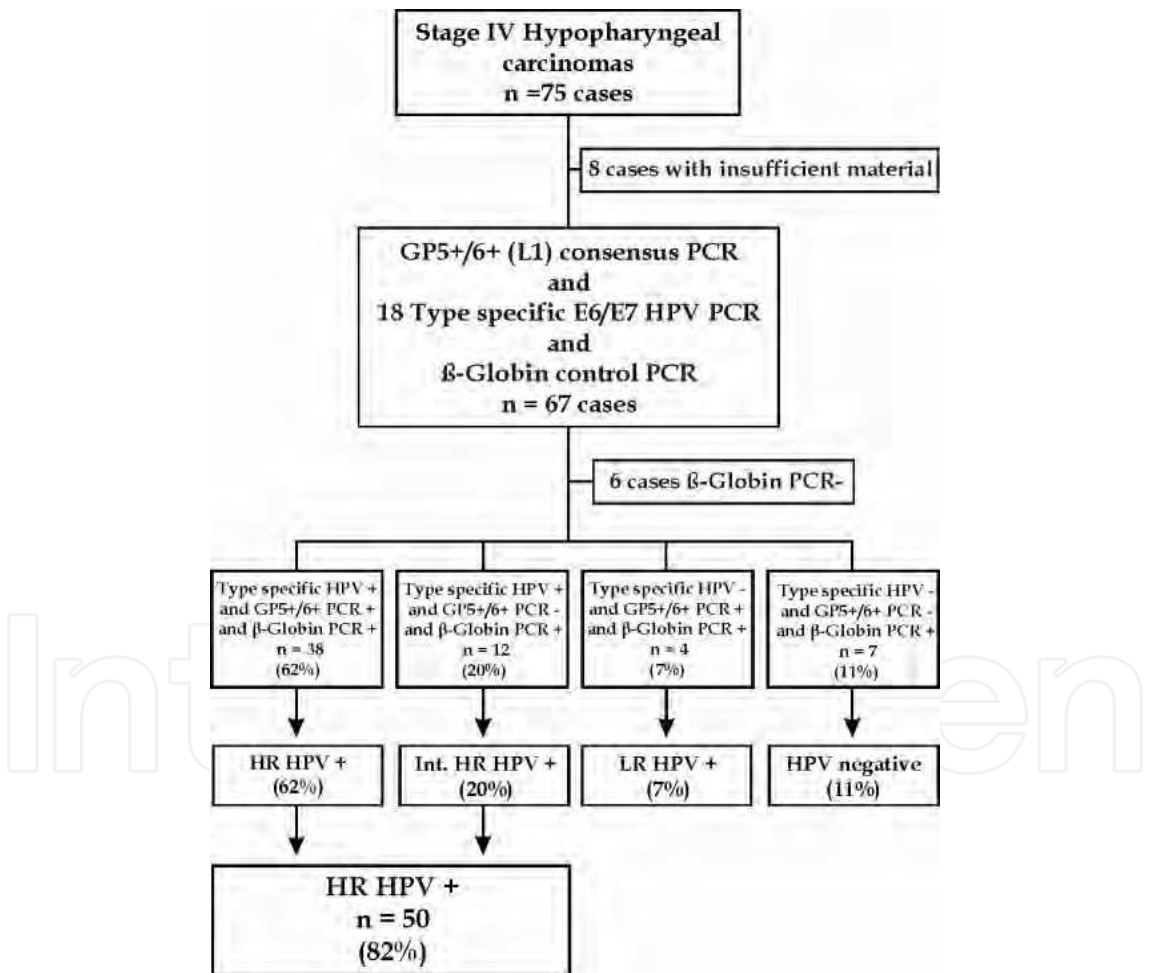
Stage IV Hypopharyngeal carcinomas
n =75 cases

8 cases with insufficient material

GP5+/6+ (L1) consensus PCR
and
18 Type specific E6/E7 HPV PCR
and
ß-Globin control PCR
n = 67 cases

6 cases ß-Globin PCR-

Type specific HPV + and GP5+/6+ PCR + and β-Globin PCR +
n = 38
(62%)

Type specific HPV + and GP5+/6+ PCR - and β-Globin PCR +
n = 12
(20%)

Type specific HPV - and GP5+/6+ PCR + and β-Globin PCR +
n = 4
(7%)

Type specific HPV - and GP5+/6+ PCR - and β-Globin PCR +
n = 7
(11%)

HR HPV +
(62%)

Int. HR HPV +
(20%)

LR HPV +
(7%)

HPV negative
(11%)

HR HPV +
n = 50
(82%)

IntechOpen